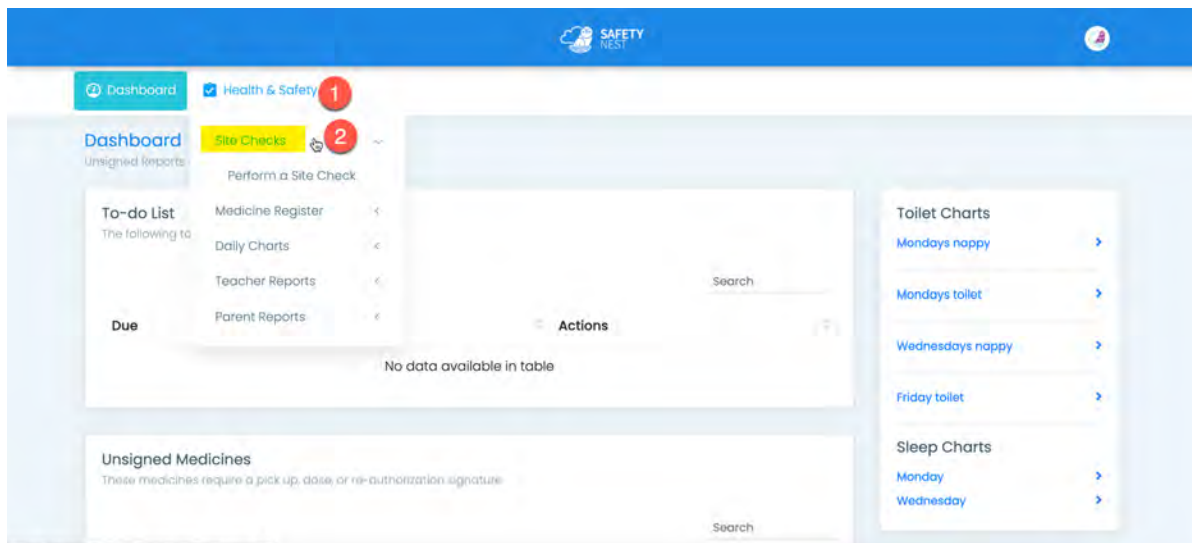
SAFETY NEST

Dashboard
Health & Safety
1
Site Checks
2
Perform a Site Check
Medicine Register
Daily Charts
Teacher Reports
Parent Reports

Dashboard
Unsigned Reports

To-do List
The following to

Search

Due
Actions
No data available in table

Unsigned Medicines
These medicines require a pick up, dose, or re-authorization signature

Search

Toilet Charts
Mondays nappy
Mondays toilet
Wednesdays nappy
Friday toilet

Sleep Charts
Monday
Wednesday